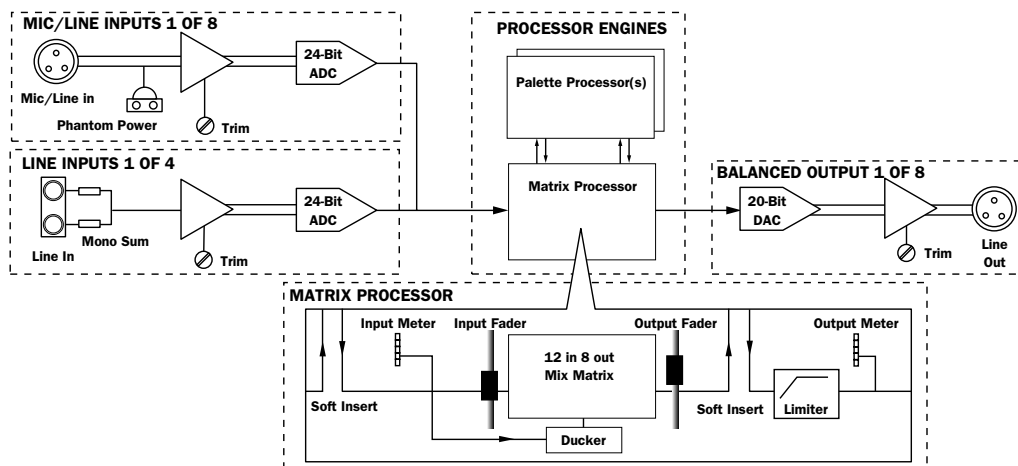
MIC/LINE INPUTS 1 OF 8

Mic/Line in

Phantom Power

Trim

24-Bit ADC

LINE INPUTS 1 OF 4

Line In

Mono Sum

Trim

24-Bit ADC

PROCESSOR ENGINES

Palette Processor(s)

Matrix Processor

BALANCED OUTPUT 1 OF 8

20-Bit DAC

Trim

Line Out

MATRIX PROCESSOR

Input Meter

Input Fader

12 in 8 out Mix Matrix

Output Fader

Output Meter

Soft Insert

Ducker

Soft Insert

Limiter